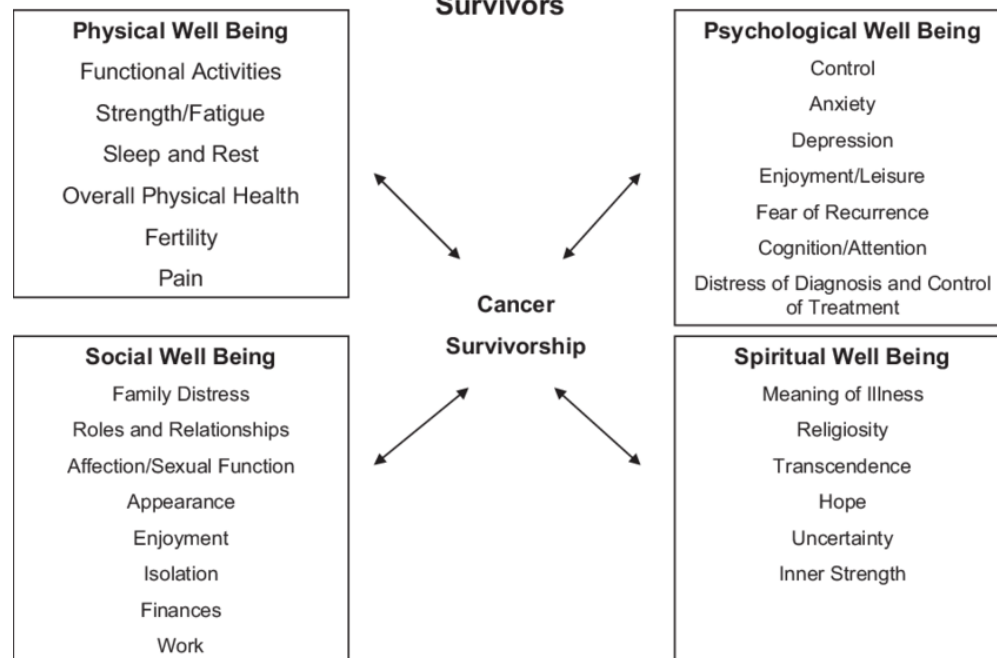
Survivors

Physical Well Being
Functional Activities
Strength/Fatigue
Sleep and Rest
Overall Physical Health
Fertility
Pain

Psychological Well Being
Control
Anxiety
Depression
Enjoyment/Leisure
Fear of Recurrence
Cognition/Attention
Distress of Diagnosis and Control of Treatment

Cancer
Survivorship

Social Well Being
Family Distress
Roles and Relationships
Affection/Sexual Function
Appearance
Enjoyment
Isolation
Finances
Work

Spiritual Well Being
Meaning of Illness
Religiosity
Transcendence
Hope
Uncertainty
Inner Strength